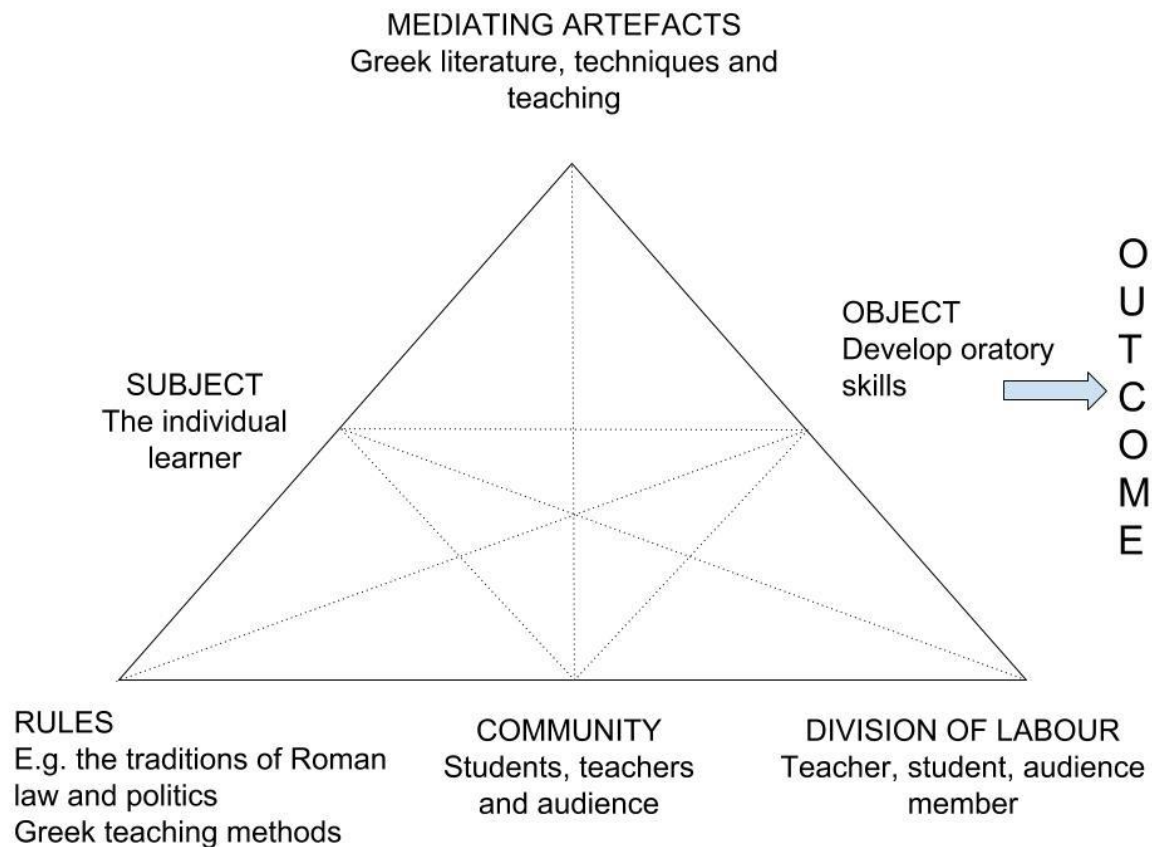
MEDIATING ARTEFACTS
Greek literature, techniques and teaching

SUBJECT
The individual learner

OBJECT
Develop oratory skills

OUTCOME

RULES
E.g. the traditions of Roman law and politics
Greek teaching methods

COMMUNITY
Students, teachers and audience

DIVISION OF LABOUR
Teacher, student, audience member